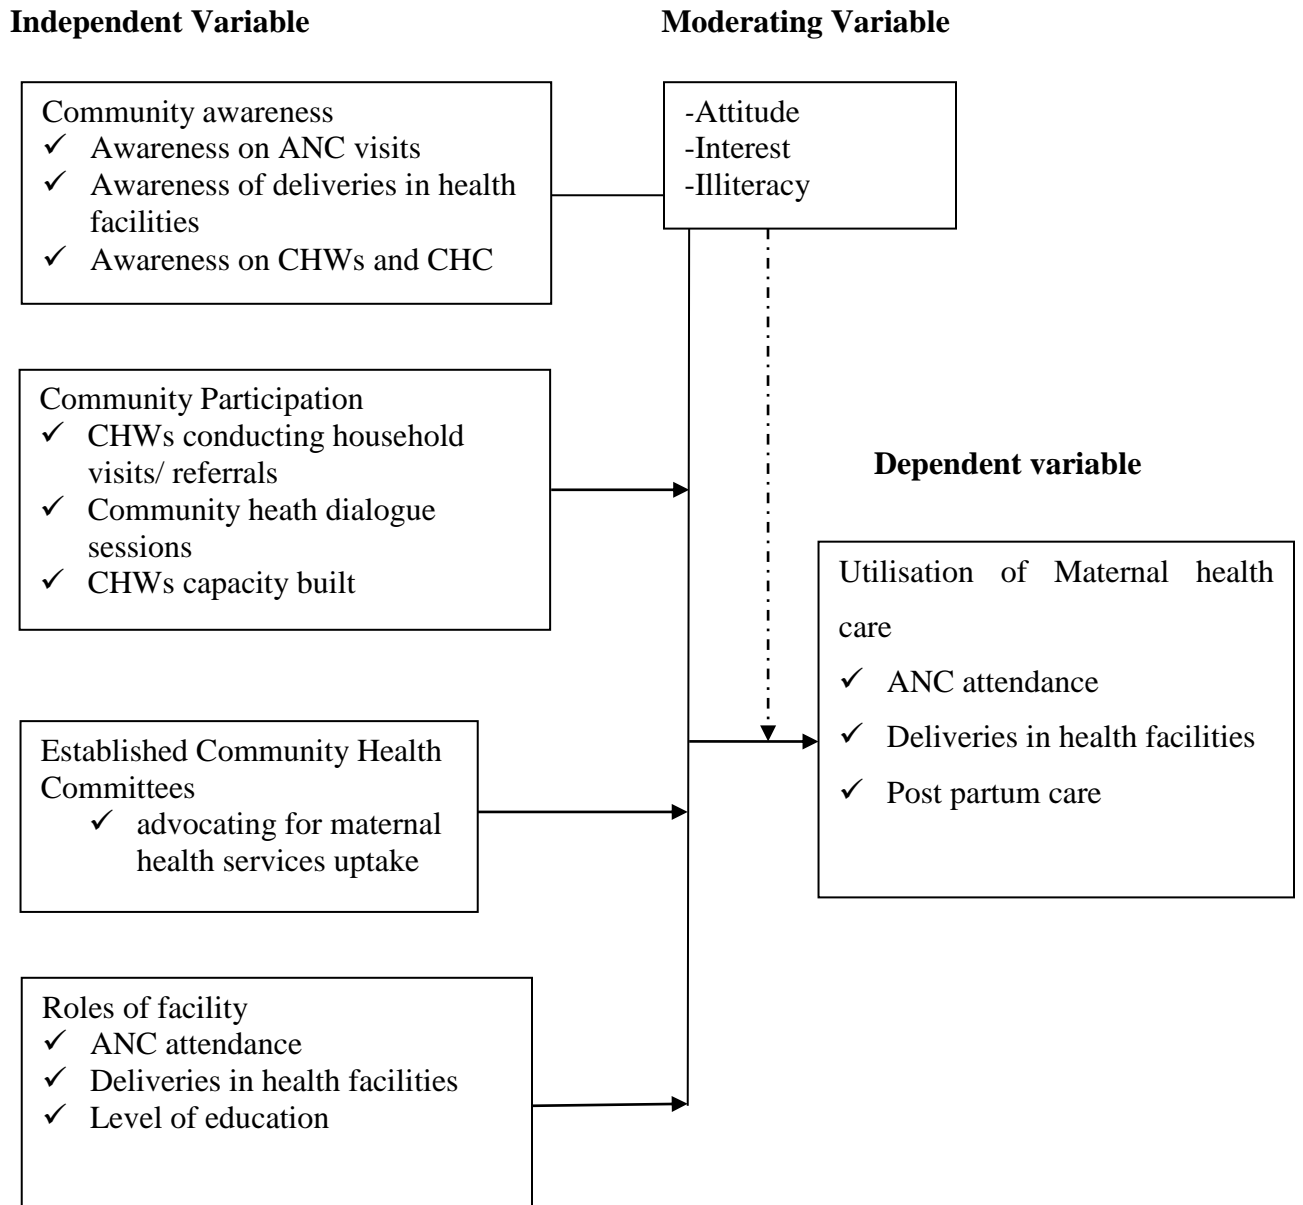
**Independent Variable**

**Moderating Variable**

Community awareness
✓ Awareness on ANC visits
✓ Awareness of deliveries in health facilities
✓ Awareness on CHWs and CHC

-Attitude
-Interest
-Illiteracy

Community Participation
✓ CHWs conducting household visits/ referrals
✓ Community heath dialogue sessions
✓ CHWs capacity built

**Dependent variable**

Utilisation of Maternal health care
✓ ANC attendance
✓ Deliveries in health facilities
✓ Post partum care

Established Community Health Committees
✓ advocating for maternal health services uptake

Roles of facility
✓ ANC attendance
✓ Deliveries in health facilities
✓ Level of education